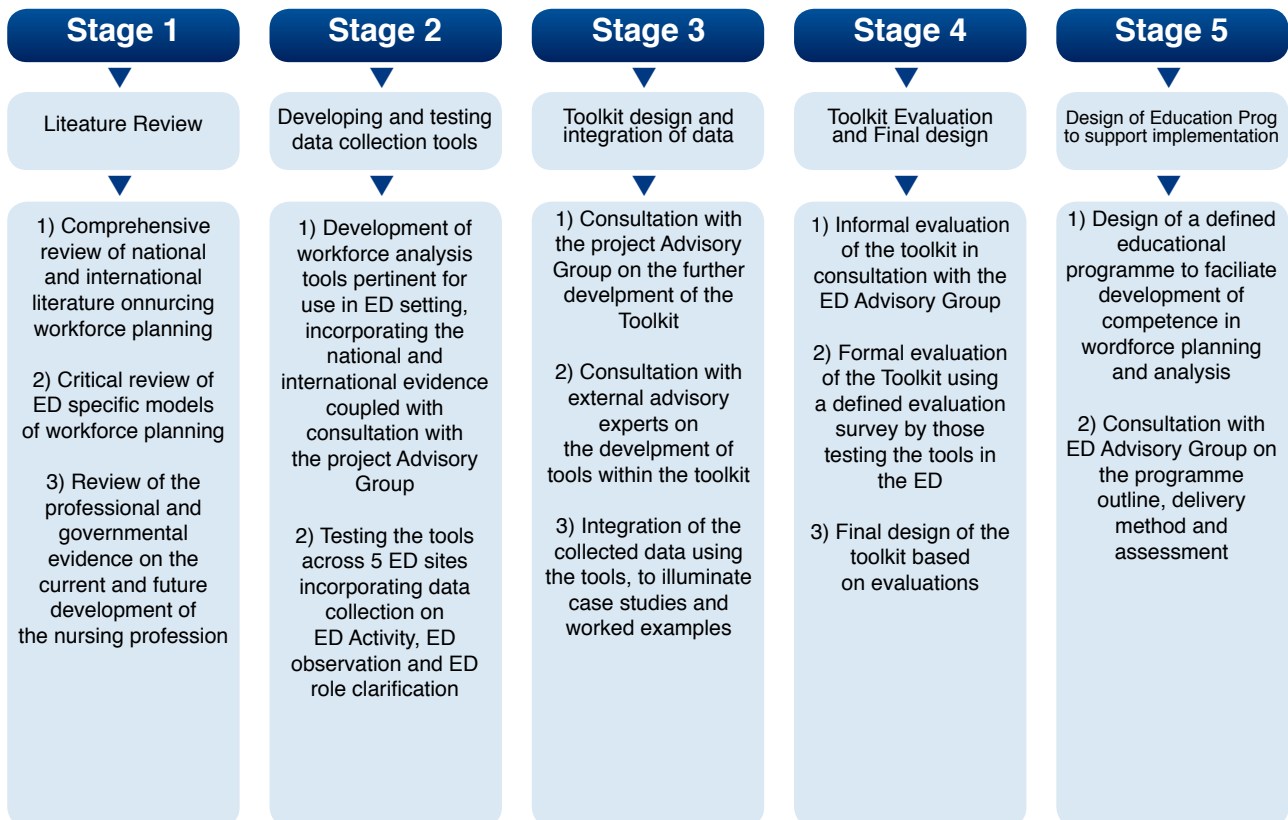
Stage 1

Liteature Review

1) Comprehensive review of national and international literature onnurcing workforce planning

2) Critical review of ED specific models of workforce planning

3) Review of the professional and governmental evidence on the current and future development of the nursing profession

Stage 2

Developing and testing data collection tools

1) Development of workforce analysis tools pertinent for use in ED setting, incorporating the national and international evidence coupled with consultation with the project Advisory Group

2) Testing the tools across 5 ED sites incorporating data collection on ED Activity, ED observation and ED role clarification

Stage 3

Toolkit design and integration of data

1) Consultation with the project Advisory Group on the further develpment of the Toolkit

2) Consultation with external advisory experts on the develpment of tools within the toolkit

3) Integration of the collected data using the tools, to illuminate case studies and worked examples

Stage 4

Toolkit Evaluation and Final design

1) Informal evaluation of the toolkit in consultation with the ED Advisory Group

2) Formal evaluation of the Toolkit using a defined evaluation survey by those testing the tools in the ED

3) Final design of the toolkit based on evaluations

Stage 5

Design of Education Prog to support implementation

1) Design of a defined educational programme to faciliate development of competence in wordforce planning and analysis

2) Consultation with ED Advisory Group on the programme outline, delivery method and assessment